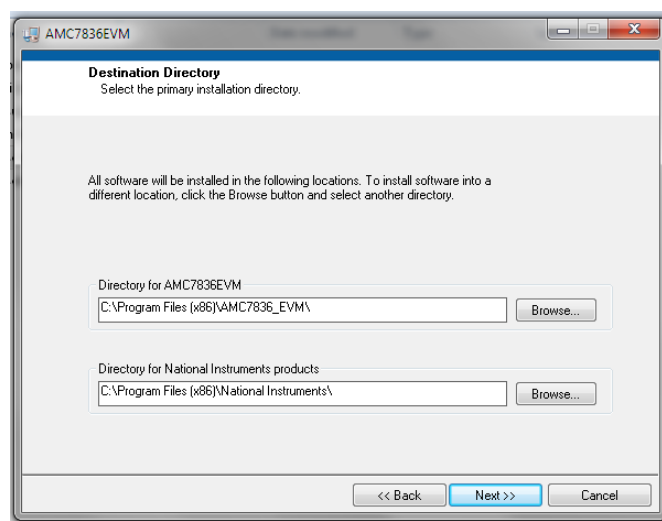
AMC7836EVM

Destination Directory
Select the primary installation directory.

All software will be installed in the following locations. To install software into a different location, click the Browse button and select another directory.

Directory for AMC7836EVM
C:\Program Files (x86)\AMC7836_EVM\
Browse...

Directory for National Instruments products
C:\Program Files (x86)\National Instruments\
Browse...

<< Back
Next >>
Cancel